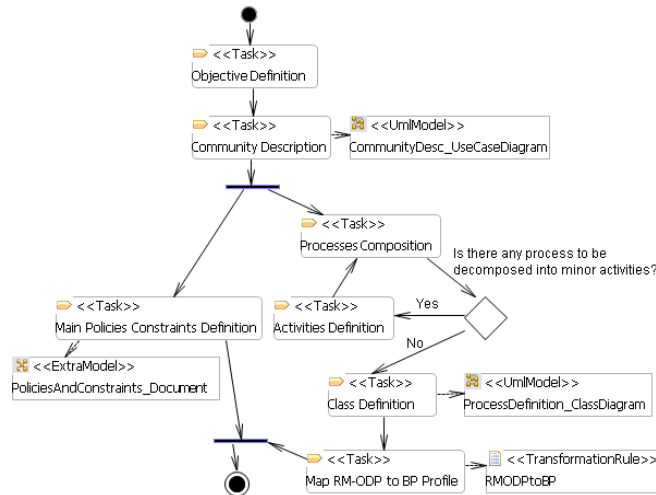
<<Task>>
Objective Definition

<<Task>>
Community Description

<<UmlModel>>
CommunityDesc_UseCaseDiagram

<<Task>>
Processes Composition

Is there any process to be decomposed into minor activities?

Yes

<<Task>>
Main Policies Constraints Definition

<<Task>>
Activities Definition

No

<<ExtraModel>>
PoliciesAndConstraints_Document

<<Task>>
Class Definition

<<UmlModel>>
ProcessDefinition_ClassDiagram

<<Task>>
Map RM-ODP to BP Profile

<<TransformationRule>>
RMODPtoBP